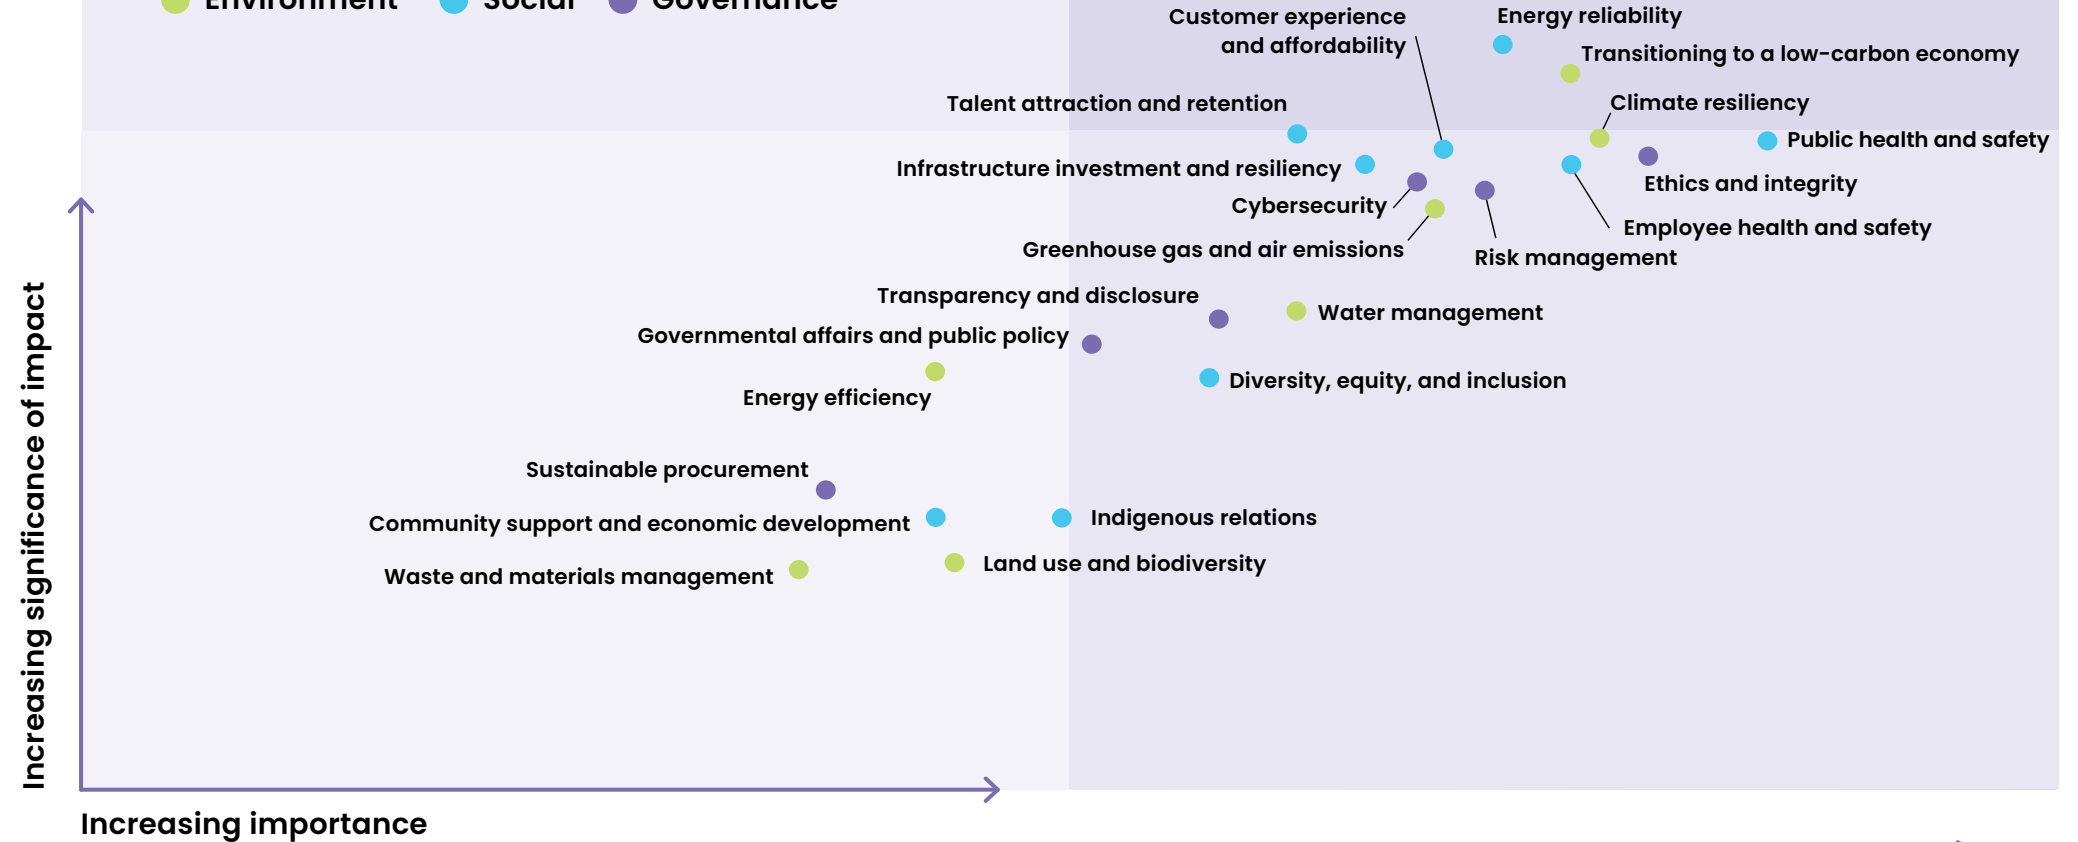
Environment Social Governance

Customer experience and affordability
Energy reliability
Transitioning to a low-carbon economy
Talent attraction and retention
Climate resiliency
Public health and safety
Infrastructure investment and resiliency
Ethics and integrity
Cybersecurity
Employee health and safety
Greenhouse gas and air emissions
Risk management
Transparency and disclosure
Water management
Governmental affairs and public policy
Diversity, equity, and inclusion
Energy efficiency
Sustainable procurement
Community support and economic development
Indigenous relations
Land use and biodiversity
Waste and materials management

Increasing significance of impact
Increasing importance